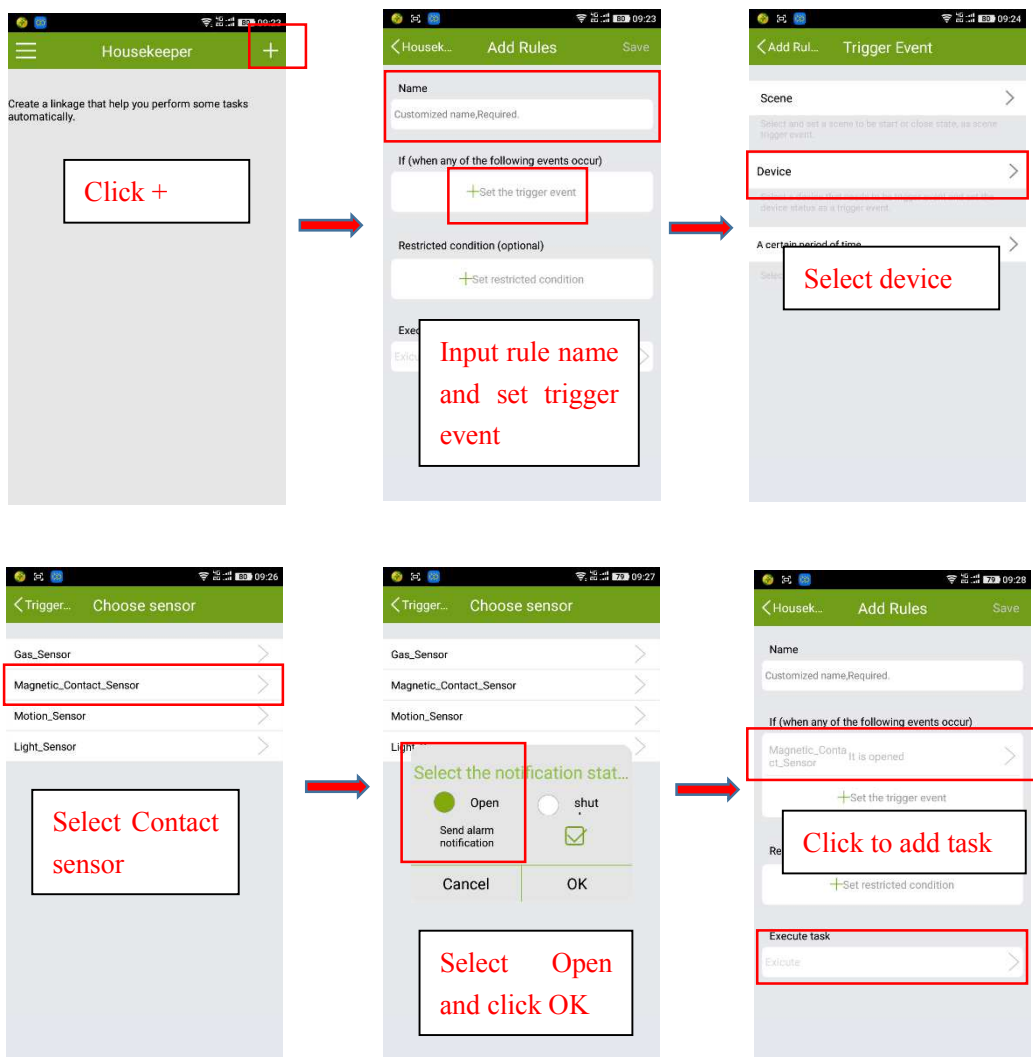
09:22
Housekeeper
+
Create a linkage that help you perform some tasks automatically.
Click +

09:23
Housek... Add Rules Save
Name
Customized name,Required.
If (when any of the following events occur)
+Set the trigger event
Restricted condition (optional)
+Set restricted condition
Exec
Execu
Input rule name and set trigger event

09:24
Add Rul... Trigger Event
Scene
Select and set a scene to be start or close state, as scene trigger event.
Device
Select a device that needs to be trigger event and set the device status as a trigger event.
A certain period of time
Selec
Select device

09:26
Trigger... Choose sensor
Gas_Sensor
Magnetic_Contact_Sensor
Motion_Sensor
Light_Sensor
Select Contact sensor

09:27
Trigger... Choose sensor
Gas_Sensor
Magnetic_Contact_Sensor
Motion_Sensor
Light
Select the notification stat...
Open
shut
Send alarm notification
Cancel OK
Select Open and click OK

09:28
Housek... Add Rules Save
Name
Customized name,Required.
If (when any of the following events occur)
Magnetic_Contact_Sensor It is opened
+Set the trigger event
Re
+Set restricted condition
Click to add task
Execute task
Exicute